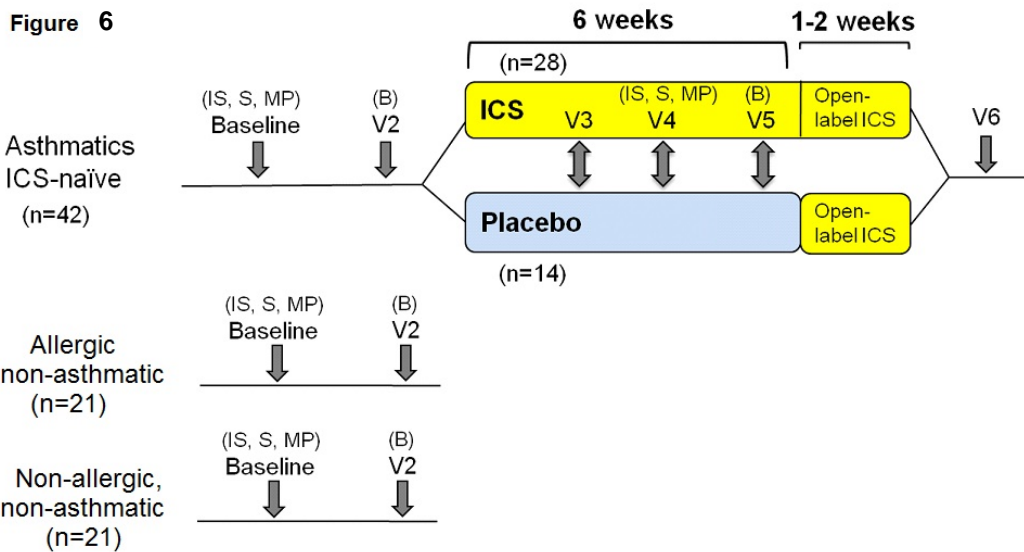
Figure 6

6 weeks

1-2 weeks

(n=28)

(IS, S, MP)
Baseline

(B)
V2

ICS

V3

(IS, S, MP)
V4

(B)
V5

Open-label ICS

V6

Asthmatics ICS-naïve
(n=42)

Placebo

Open-label ICS

(n=14)

Allergic non-asthmatic
(n=21)

(IS, S, MP)
Baseline

(B)
V2

Non-allergic, non-asthmatic
(n=21)

(IS, S, MP)
Baseline

(B)
V2